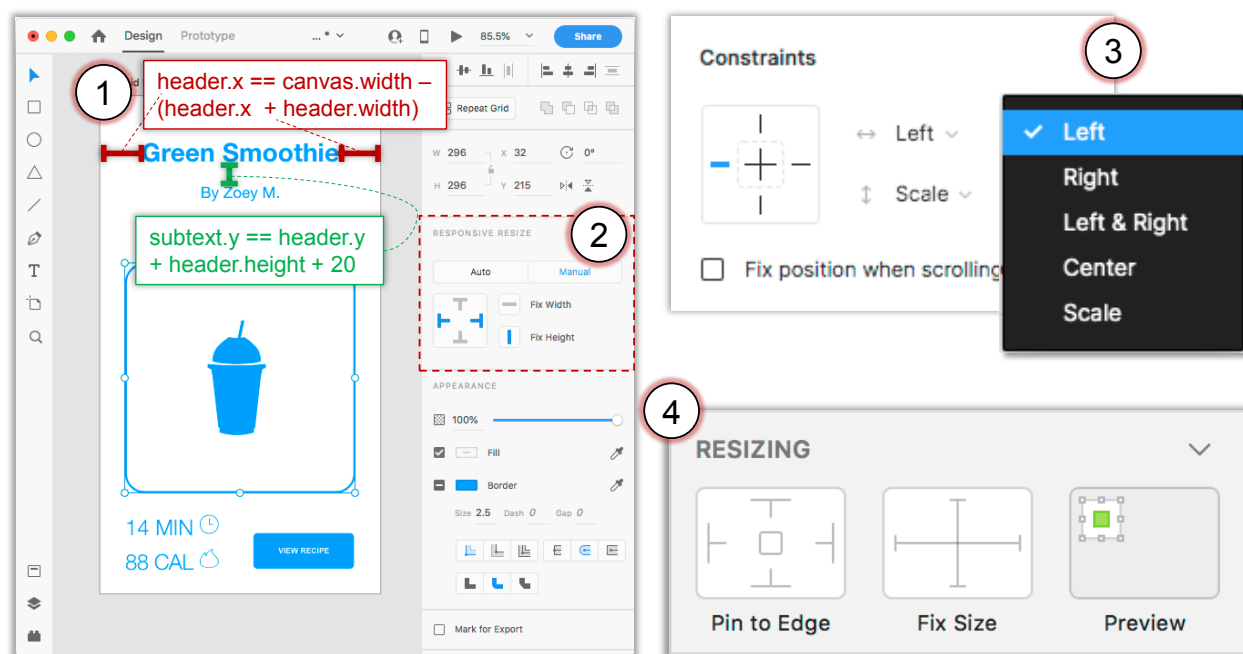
Design Prototype ... * 85.5% Share

1

header.x == canvas.width – (header.x + header.width)

Repeat Grid

Green Smoothie

By Zoey M.

subtext.y == header.y + header.height + 20

W 296 X 32 0°

H 296 Y 215

2

RESPONSIVE RESIZE

Auto Manual

Fix Width

Fix Height

APPEARANCE

100%

Fill

Border

Size 2.5 Dash 0 Gap 0

14 MIN

88 CAL

VIEW RECIPE

Mark for Export

Constraints

3

Left

Scale

Fix position when scrolling

Left

Right

Left & Right

Center

Scale

4

RESIZING

Pin to Edge

Fix Size

Preview